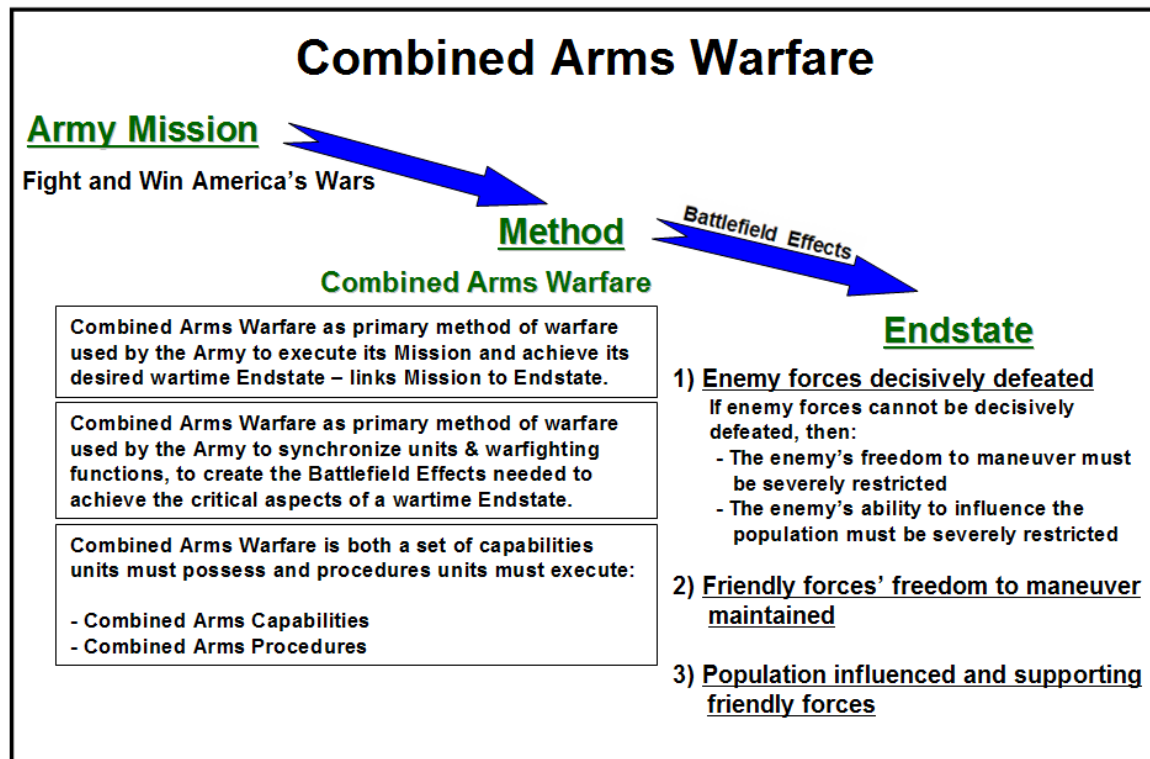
Combined Arms Warfare

Army Mission

Fight and Win America's Wars

Method

Battlefield Effects

Combined Arms Warfare

Combined Arms Warfare as primary method of warfare used by the Army to execute its Mission and achieve its desired wartime Endstate – links Mission to Endstate.

Combined Arms Warfare as primary method of warfare used by the Army to synchronize units & warfighting functions, to create the Battlefield Effects needed to achieve the critical aspects of a wartime Endstate.

Combined Arms Warfare is both a set of capabilities units must possess and procedures units must execute:

- Combined Arms Capabilities
- Combined Arms Procedures

Endstate

1) Enemy forces decisively defeated
If enemy forces cannot be decisively defeated, then:
- The enemy's freedom to maneuver must be severely restricted
- The enemy's ability to influence the population must be severely restricted

2) Friendly forces' freedom to maneuver maintained

3) Population influenced and supporting friendly forces